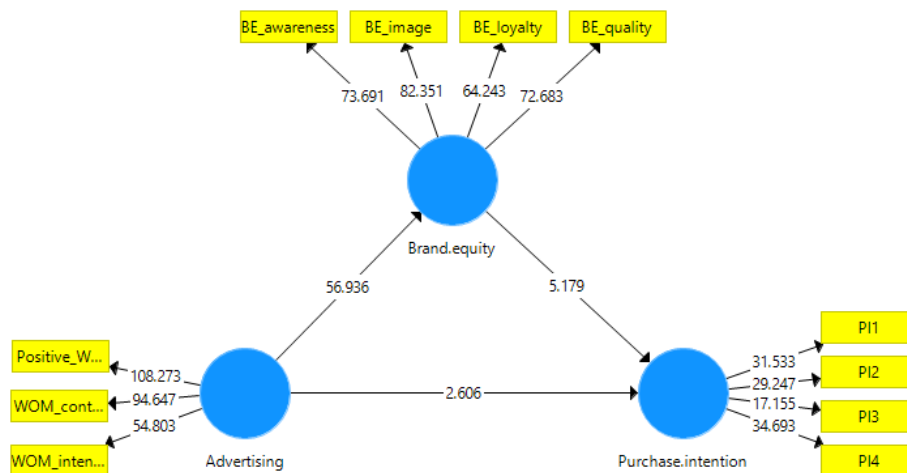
BE_awareness
BE_image
BE_loyalty
BE_quality

73.691
82.351
64.243
72.683

Brand.equity

56.936
5.179

Positive_W...
WOM_cont...
WOM_inten...

108.273
94.647
54.803

Advertising

2.606

31.533
29.247
17.155
34.693

PI1
PI2
PI3
PI4

Purchase.intention